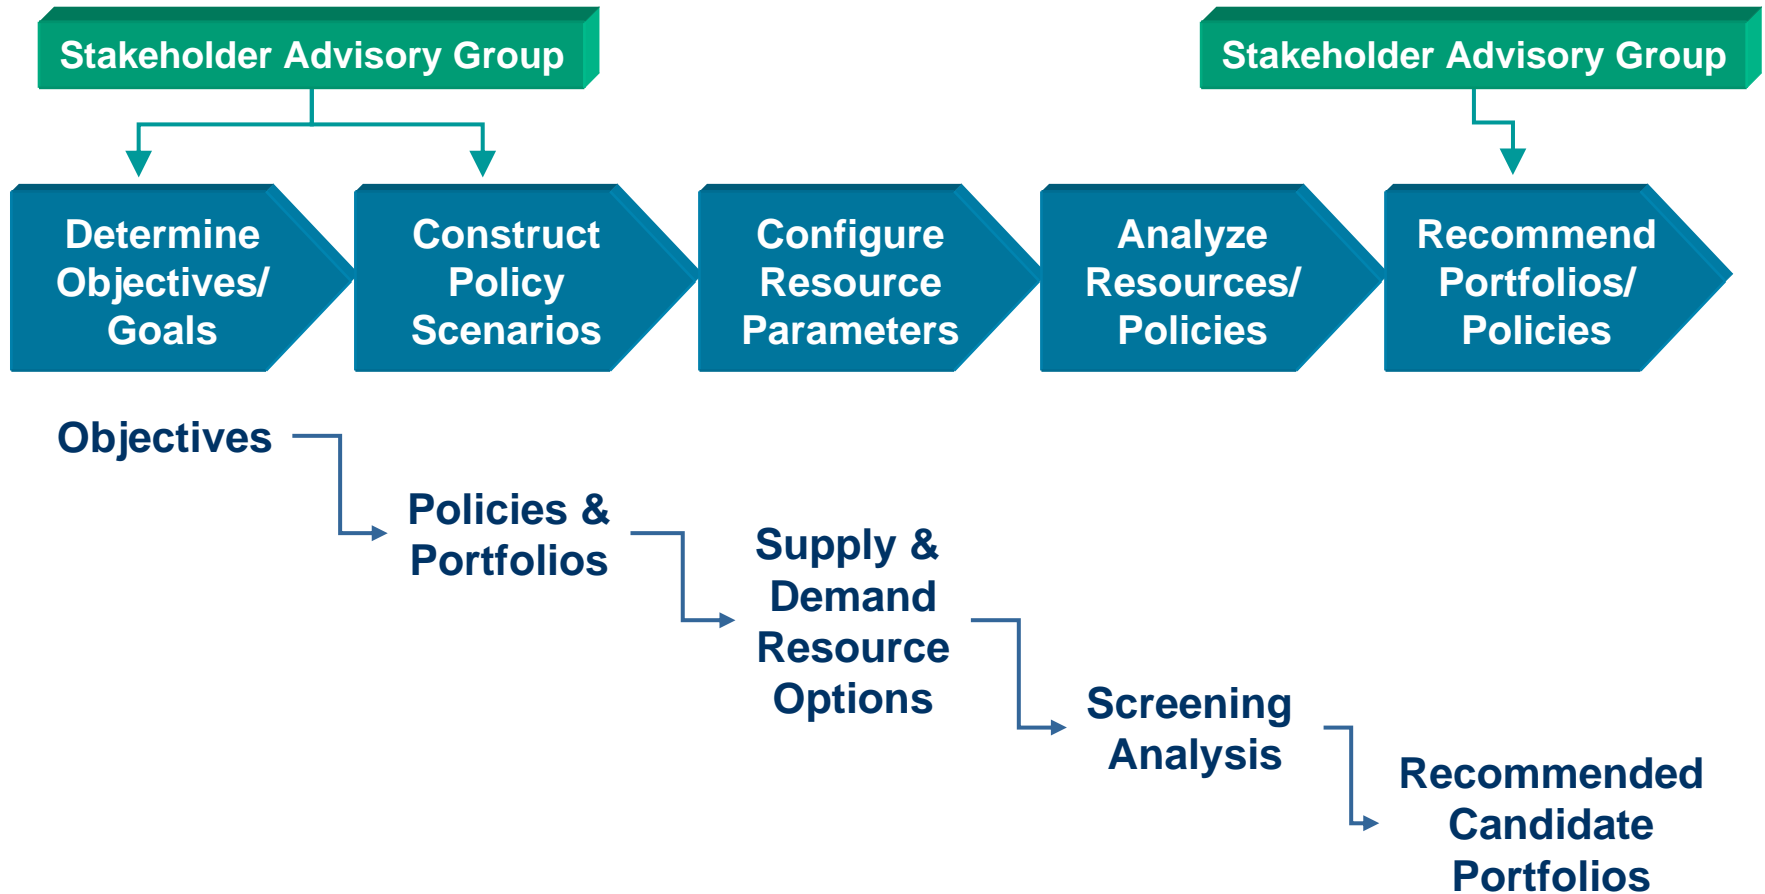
Stakeholder Advisory Group

Stakeholder Advisory Group

Determine Objectives/ Goals

Construct Policy Scenarios

Configure Resource Parameters

Analyze Resources/ Policies

Recommend Portfolios/ Policies

Objectives

Policies & Portfolios

Supply & Demand Resource Options

Screening Analysis

Recommended Candidate Portfolios